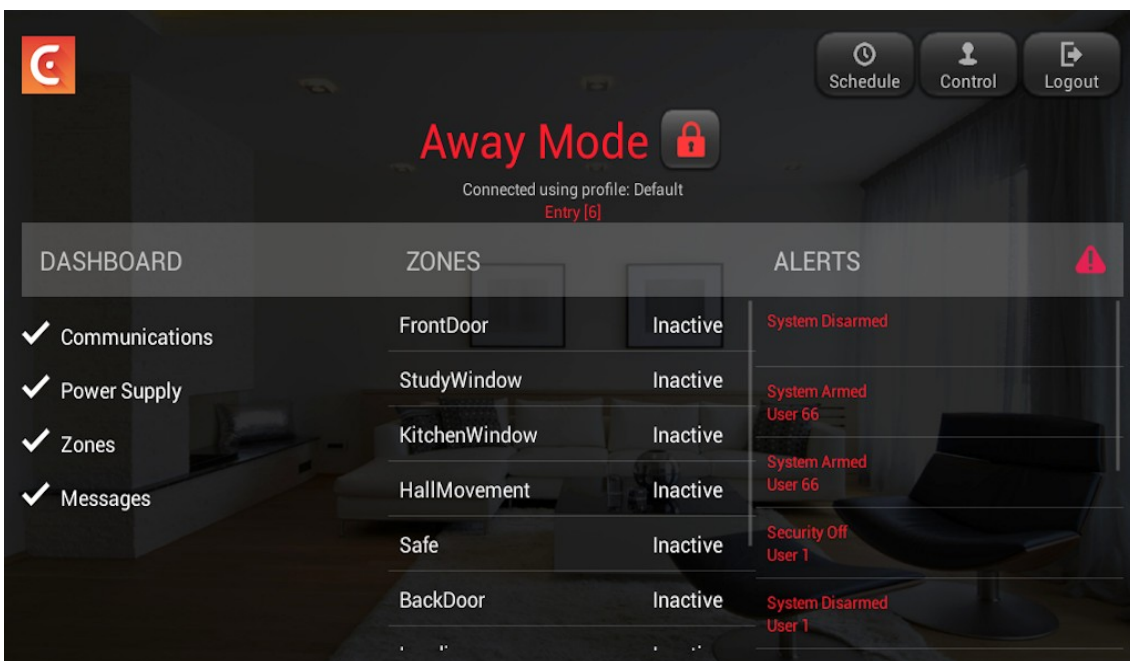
Schedule
Control
Logout

Away Mode

Connected using profile: Default
Entry [6]

DASHBOARD

Communications
Power Supply
Zones
Messages

ZONES

| | |
|---|---|
| FrontDoor | Inactive |
| StudyWindow | Inactive |
| KitchenWindow | Inactive |
| HallMovement | Inactive |
| Safe | Inactive |
| BackDoor | Inactive |
| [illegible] | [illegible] |

ALERTS

System Disarmed

System Armed
User 66

System Armed
User 66

Security Off
User 1

System Disarmed
User 1